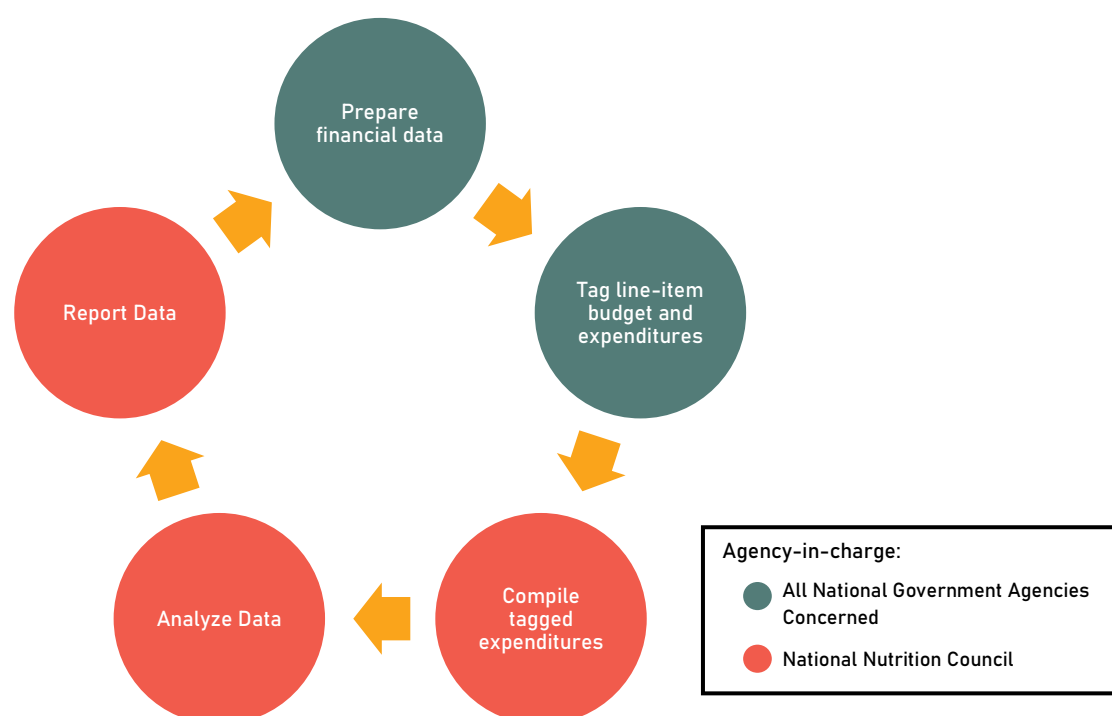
Prepare financial data

Tag line-item budget and expenditures

Compile tagged expenditures

Analyze Data

Report Data

Agency-in-charge:

All National Government Agencies Concerned

National Nutrition Council